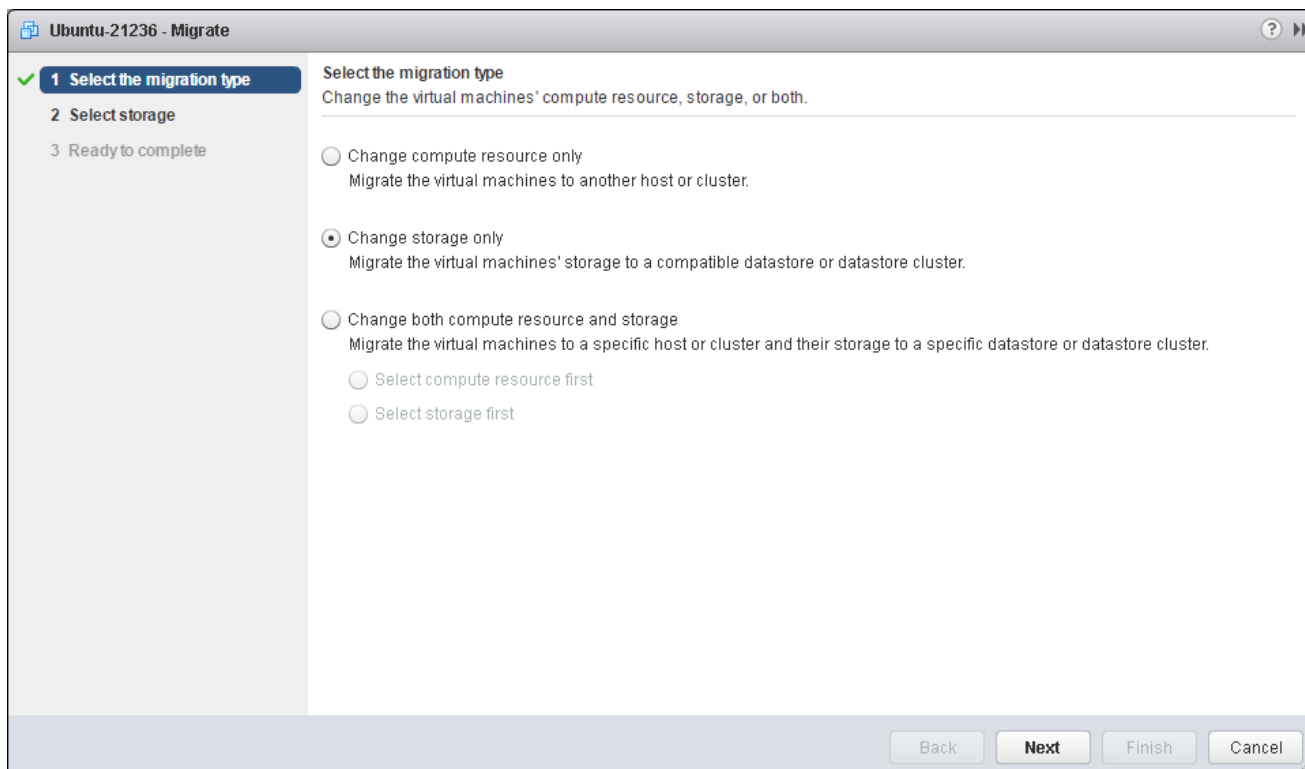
Ubuntu-21236 - Migrate

?

1 Select the migration type
2 Select storage
3 Ready to complete

Select the migration type
Change the virtual machines' compute resource, storage, or both.

Change compute resource only
Migrate the virtual machines to another host or cluster.

Change storage only
Migrate the virtual machines' storage to a compatible datastore or datastore cluster.

Change both compute resource and storage
Migrate the virtual machines to a specific host or cluster and their storage to a specific datastore or datastore cluster.

Select compute resource first

Select storage first

Back Next Finish Cancel